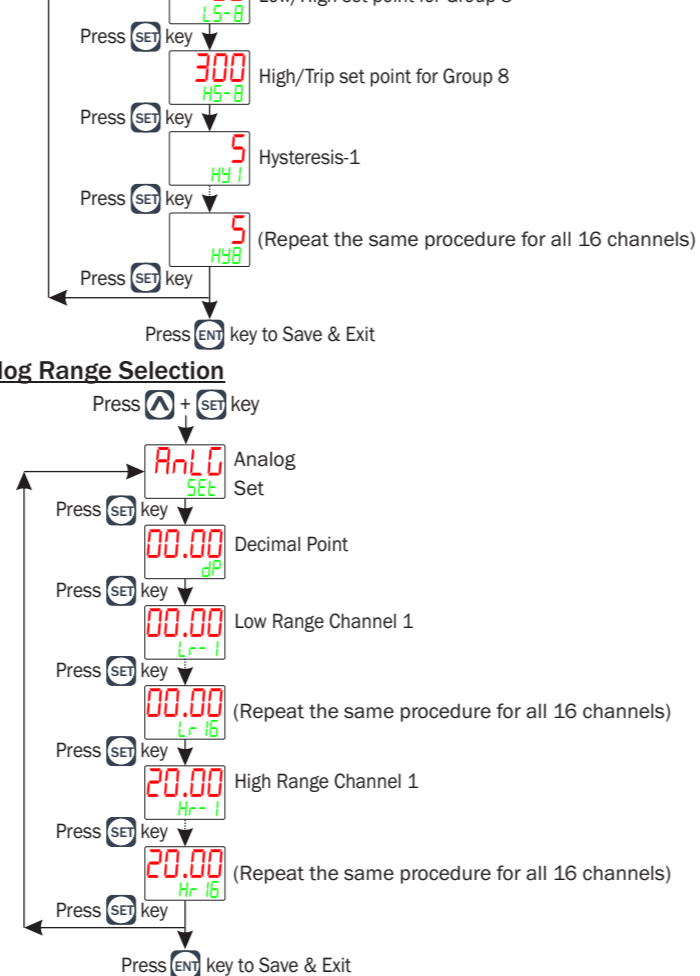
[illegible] Low/High set point for Group 8
LS-8

Press SET key

300 High/Trip set point for Group 8
HS-8

Press SET key

5 Hysteresis-1
HY1

Press SET key

5 (Repeat the same procedure for all 16 channels)
HY8

Press SET key

Press ENT key to Save & Exit

log Range Selection

Press ∧ + SET key

AnLG Analog
SEt Set

Press SET key

00.00 Decimal Point
dP

Press SET key

00.00 Low Range Channel 1
Lr-1

Press SET key

00.00 (Repeat the same procedure for all 16 channels)
Lr16

Press SET key

20.00 High Range Channel 1
Hr-1

Press SET key

20.00 (Repeat the same procedure for all 16 channels)
Hr16

Press SET key

Press ENT key to Save & Exit